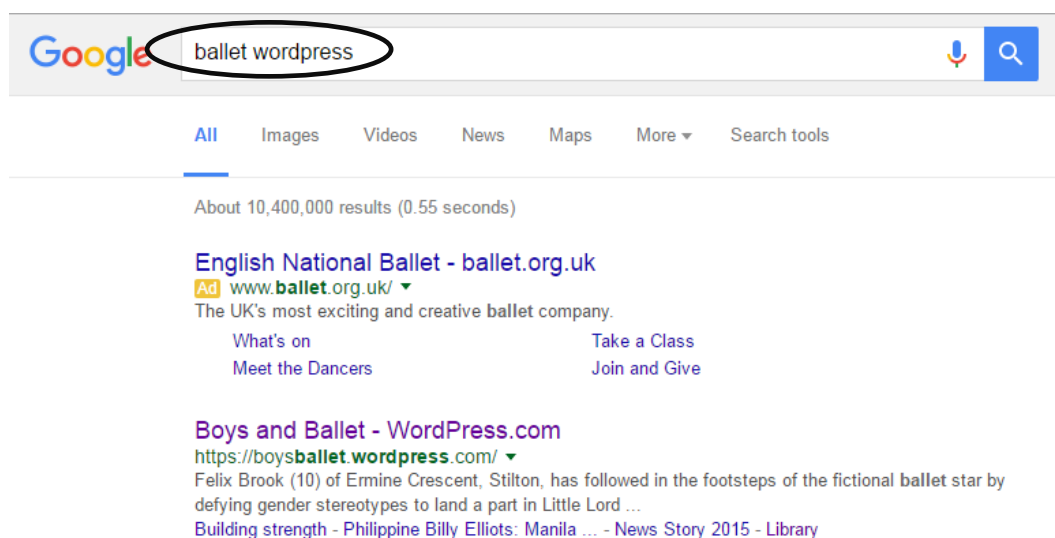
Google

ballet wordpress

All Images Videos News Maps More ▾ Search tools

About 10,400,000 results (0.55 seconds)

English National Ballet - ballet.org.uk
Ad www.ballet.org.uk/ ▾
The UK's most exciting and creative ballet company.

What's on
Take a Class
Meet the Dancers
Join and Give

Boys and Ballet - WordPress.com
https://boysballet.wordpress.com/ ▾
Felix Brook (10) of Ermine Crescent, Stilton, has followed in the footsteps of the fictional ballet star by defying gender stereotypes to land a part in Little Lord ...
Building strength - Philippine Billy Elliots: Manila ... - News Story 2015 - Library